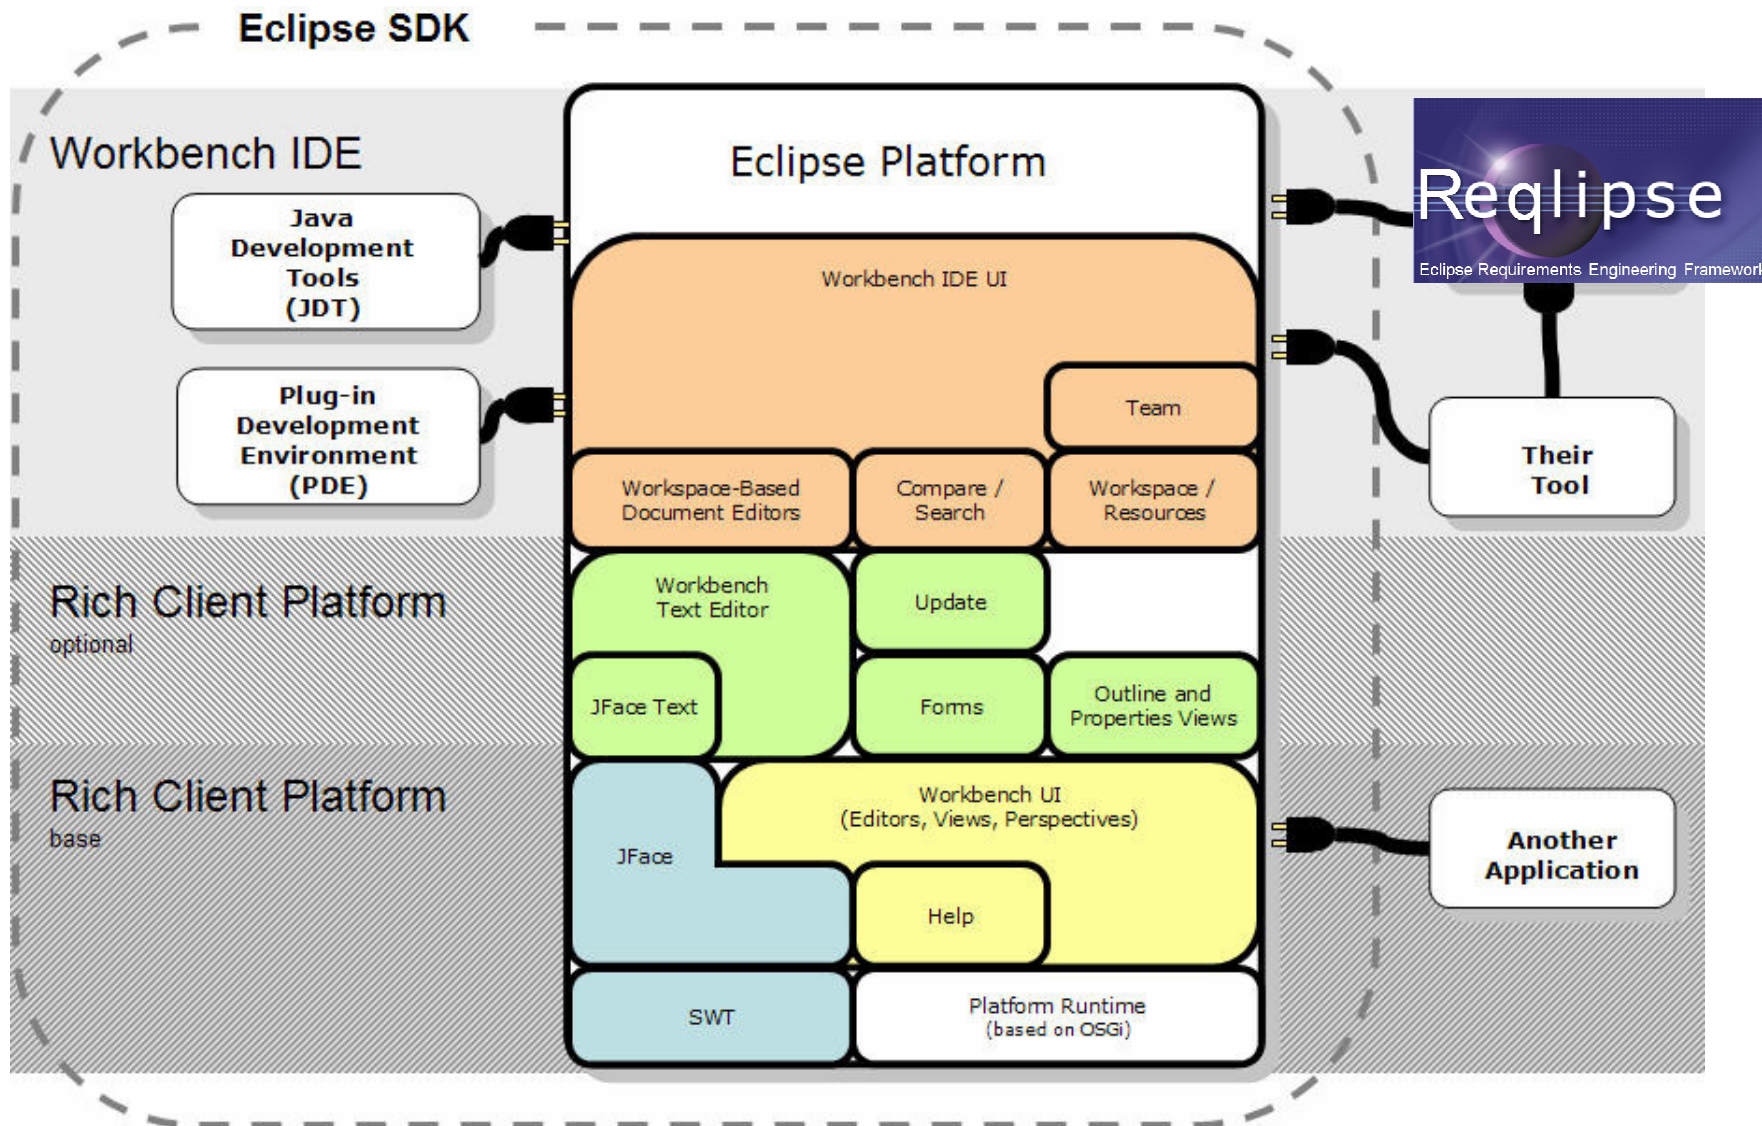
Eclipse SDK

Workbench IDE

Java Development Tools (JDT)

Plug-in Development Environment (PDE)

Rich Client Platform
optional

Rich Client Platform
base

Eclipse Platform

Workbench IDE UI

Team

Workspace-Based Document Editors

Compare / Search

Workspace / Resources

Workbench Text Editor

Update

JFace Text

Forms

Outline and Properties Views

JFace

Workbench UI (Editors, Views, Perspectives)

Help

SWT

Platform Runtime (based on OSGi)

Reqlipse
Eclipse Requirements Engineering Framework

Their Tool

Another Application